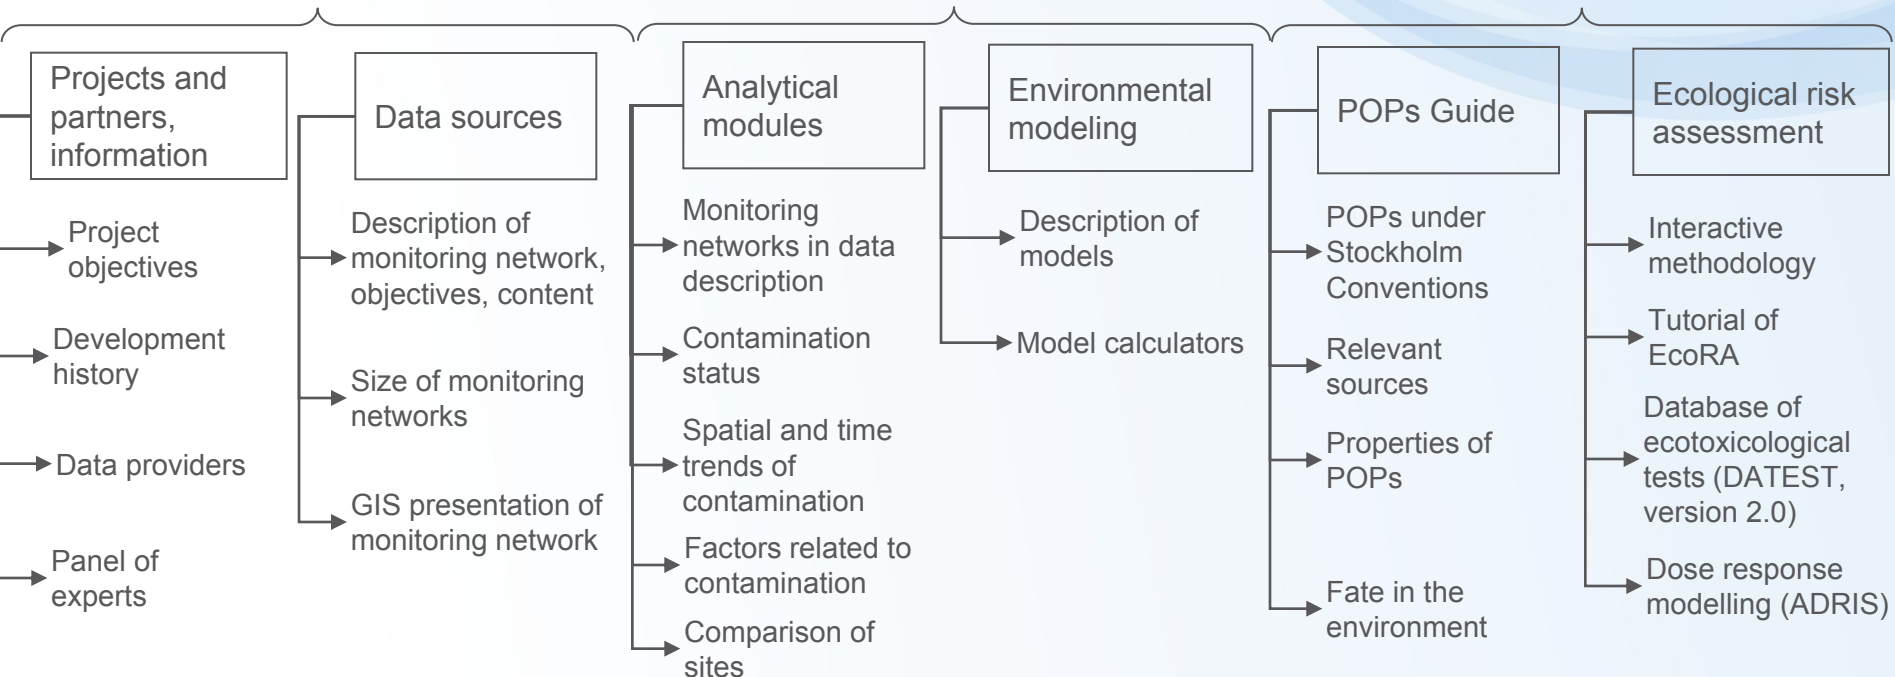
Projects and partners, information

Project objectives

Development history

Data providers

Panel of experts

Data sources

Description of monitoring network, objectives, content

Size of monitoring networks

GIS presentation of monitoring network

Analytical modules

Monitoring networks in data description

Contamination status

Spatial and time trends of contamination

Factors related to contamination

Comparison of sites

Environmental modeling

Description of models

Model calculators

POPs Guide

POPs under Stockholm Conventions

Relevant sources

Properties of POPs

Fate in the environment

Ecological risk assessment

Interactive methodology

Tutorial of EcoRA

Database of ecotoxicological tests (DATEST, version 2.0)

Dose response modelling (ADRIS)